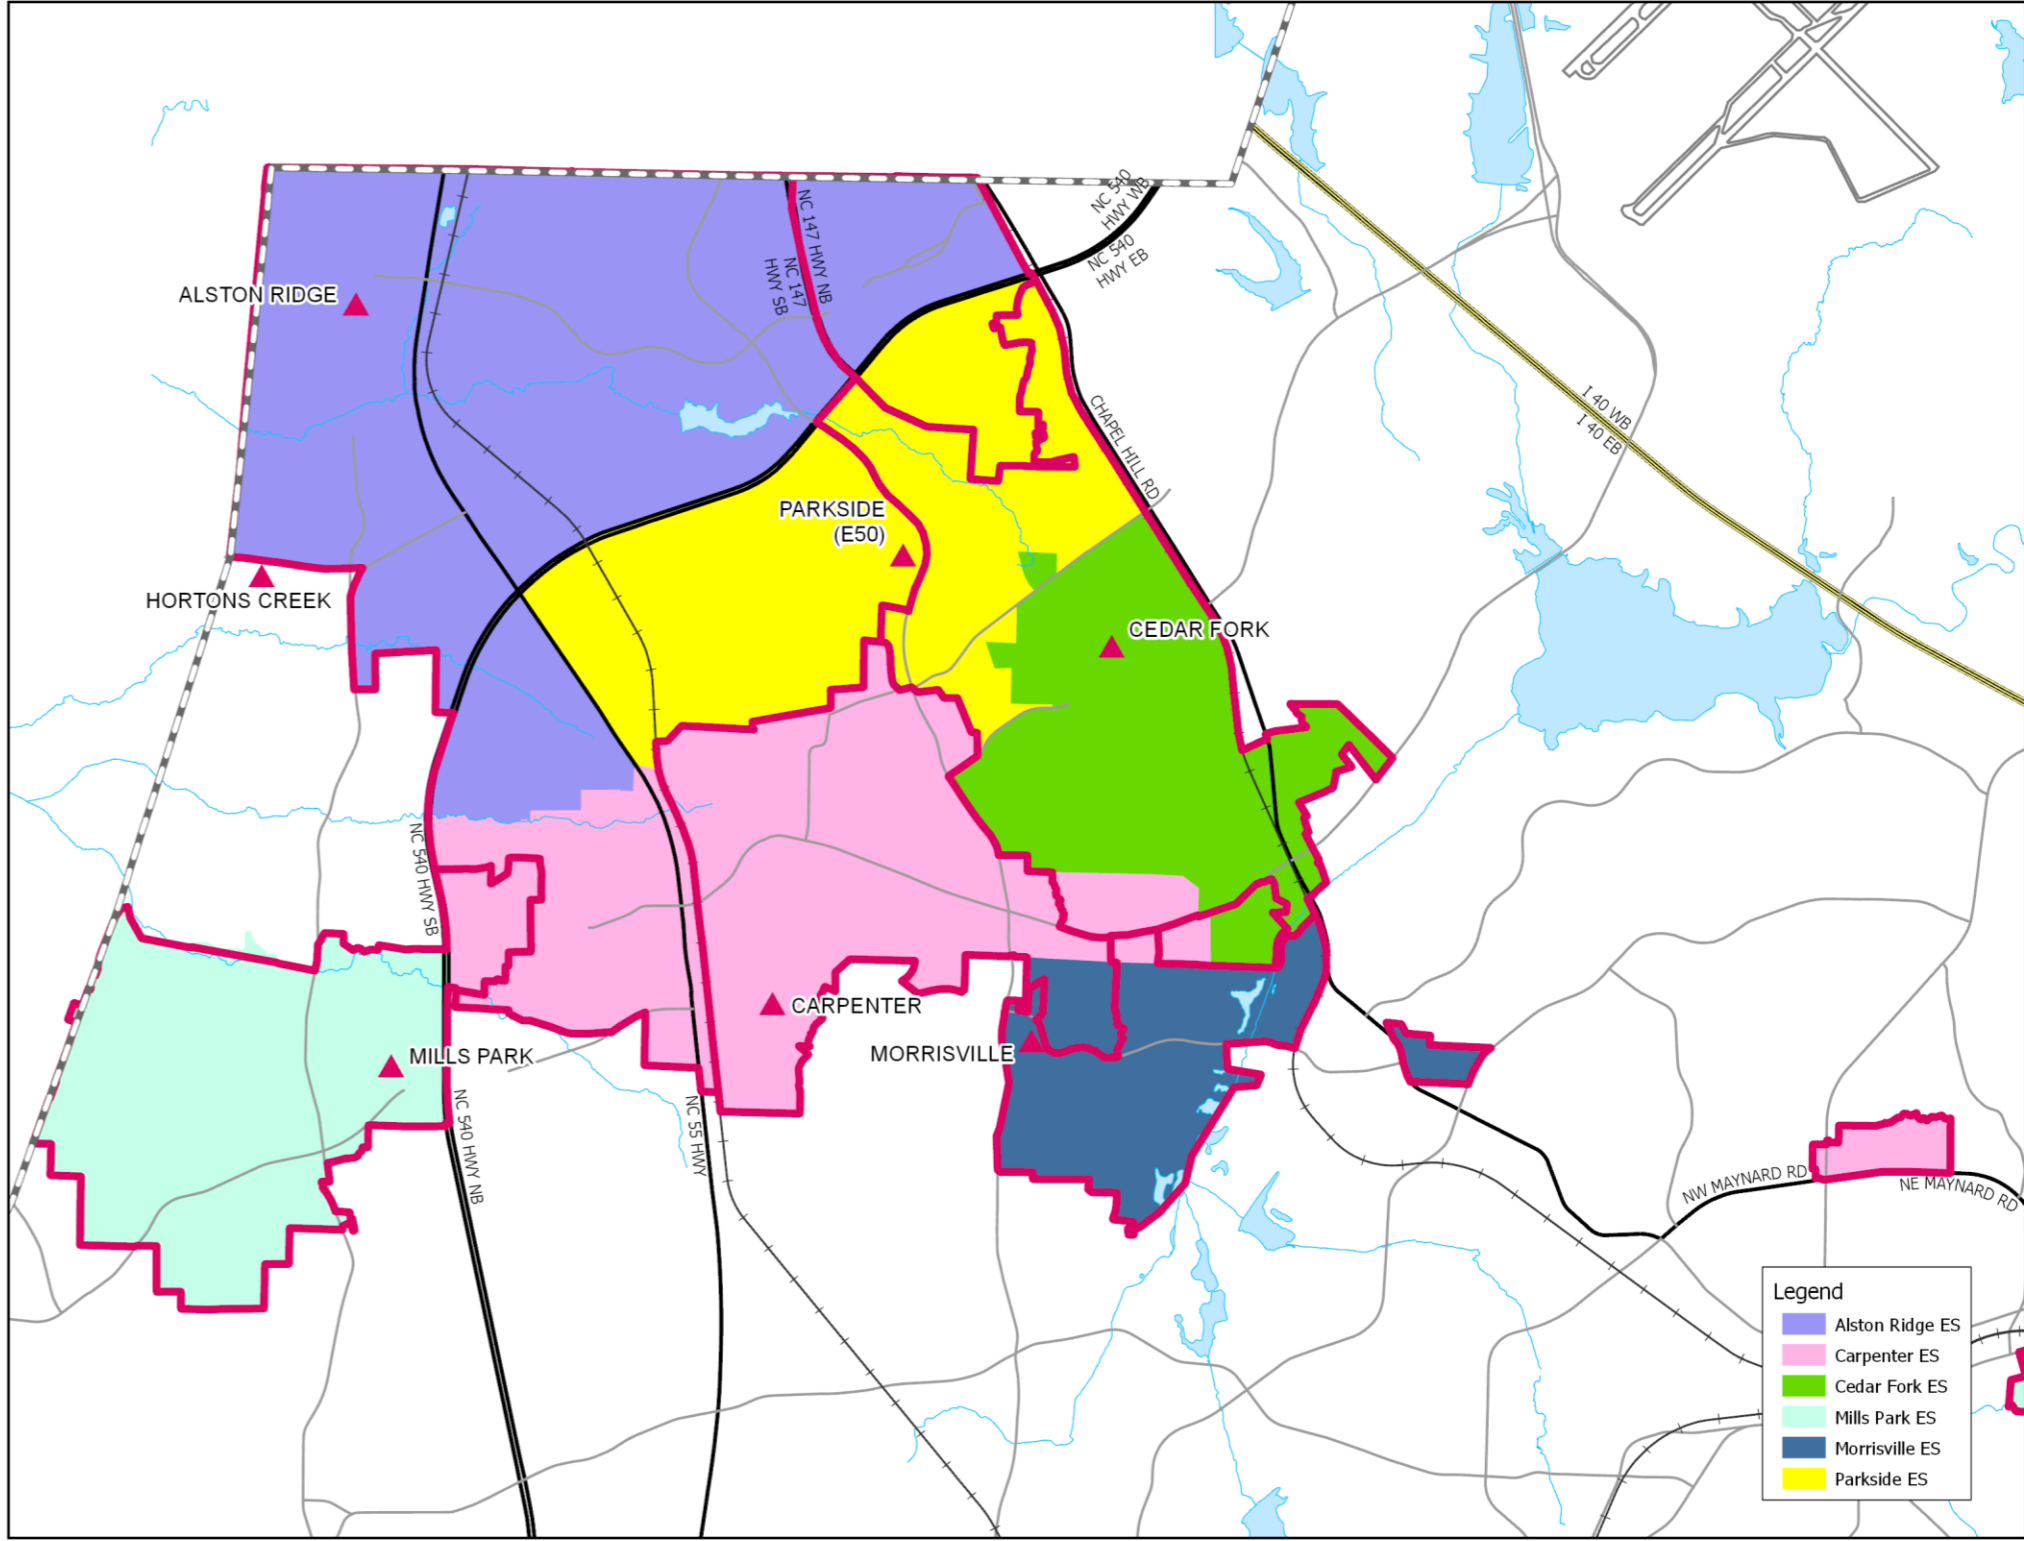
NC 540 HWY WB
NC 540 HWY EB
NC 147 HWY NB
NC 147 HWY SB
ALSTON RIDGE
CHAPEL HILL RD
I 40 WB
I 40 EB
PARKSIDE (E50)
HORTONS CREEK
CEDAR FORK
NC 540 HWY SB
CARPENTER
MORRISVILLE
MILLS PARK
NC 540 HWY NB
NC 55 HWY
NW MAYNARD RD
NE MAYNARD RD

Legend
Alston Ridge ES
Carpenter ES
Cedar Fork ES
Mills Park ES
Morrisville ES
Parkside ES